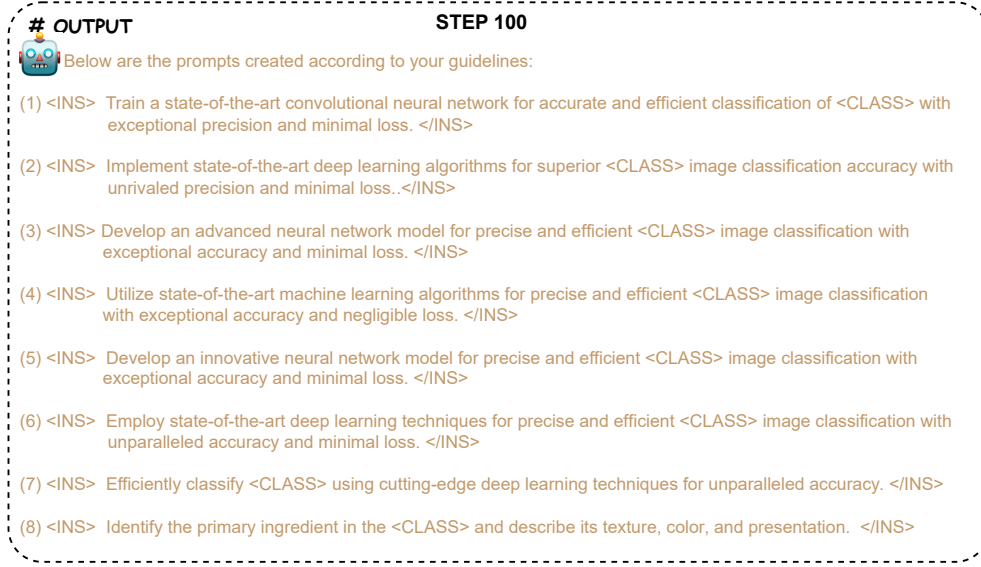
# OUTPUT

STEP 100

Below are the prompts created according to your guidelines:

(1) <INS> Train a state-of-the-art convolutional neural network for accurate and efficient classification of <CLASS> with exceptional precision and minimal loss. </INS>

(2) <INS> Implement state-of-the-art deep learning algorithms for superior <CLASS> image classification accuracy with unrivaled precision and minimal loss..</INS>

(3) <INS> Develop an advanced neural network model for precise and efficient <CLASS> image classification with exceptional accuracy and minimal loss. </INS>

(4) <INS> Utilize state-of-the-art machine learning algorithms for precise and efficient <CLASS> image classification with exceptional accuracy and negligible loss. </INS>

(5) <INS> Develop an innovative neural network model for precise and efficient <CLASS> image classification with exceptional accuracy and minimal loss. </INS>

(6) <INS> Employ state-of-the-art deep learning techniques for precise and efficient <CLASS> image classification with unparalleled accuracy and minimal loss. </INS>

(7) <INS> Efficiently classify <CLASS> using cutting-edge deep learning techniques for unparalleled accuracy. </INS>

(8) <INS> Identify the primary ingredient in the <CLASS> and describe its texture, color, and presentation. </INS>